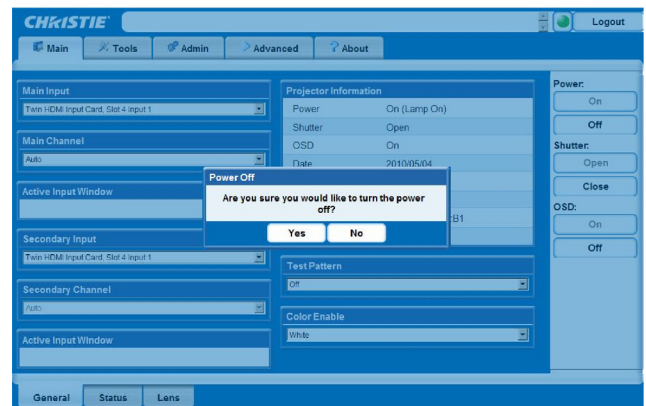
CHRISTIE

Logout

Main
Tools
Admin
Advanced
About

Main Input
Twin HDMI Input Card, Slot 4 Input 1

Main Channel
Auto

Active Input Window

Secondary Input
Twin HDMI Input Card, Slot 4 Input 1

Secondary Channel
Auto

Active Input Window

Projector Information

| | |
|---|---|
| Power | On (Lamp On) |
| Shutter | Open |
| OSD | On |
| Date | 2010/05/04 |
| | |
| | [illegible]B1 |

Power Off
Are you sure you would like to turn the power off?
Yes
No

Test Pattern
Off

Color Enable
White

Power:
On
Off
Shutter:
Open
Close
OSD:
On
Off

General
Status
Lens